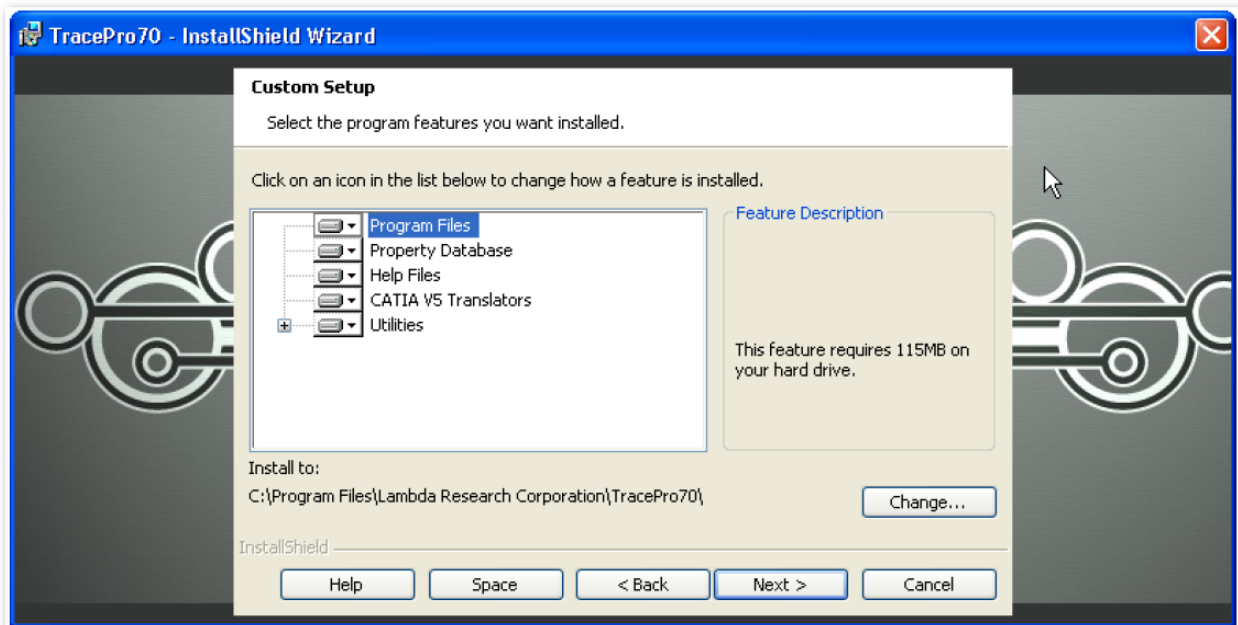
TracePro70 - InstallShield Wizard

Custom Setup

Select the program features you want installed.

Click on an icon in the list below to change how a feature is installed.

Program Files
Property Database
Help Files
CATIA V5 Translators
Utilities

Feature Description

This feature requires 115MB on your hard drive.

Install to:
C:\Program Files\Lambda Research Corporation\TracePro70\

Change...

InstallShield

Help
Space
< Back
Next >
Cancel